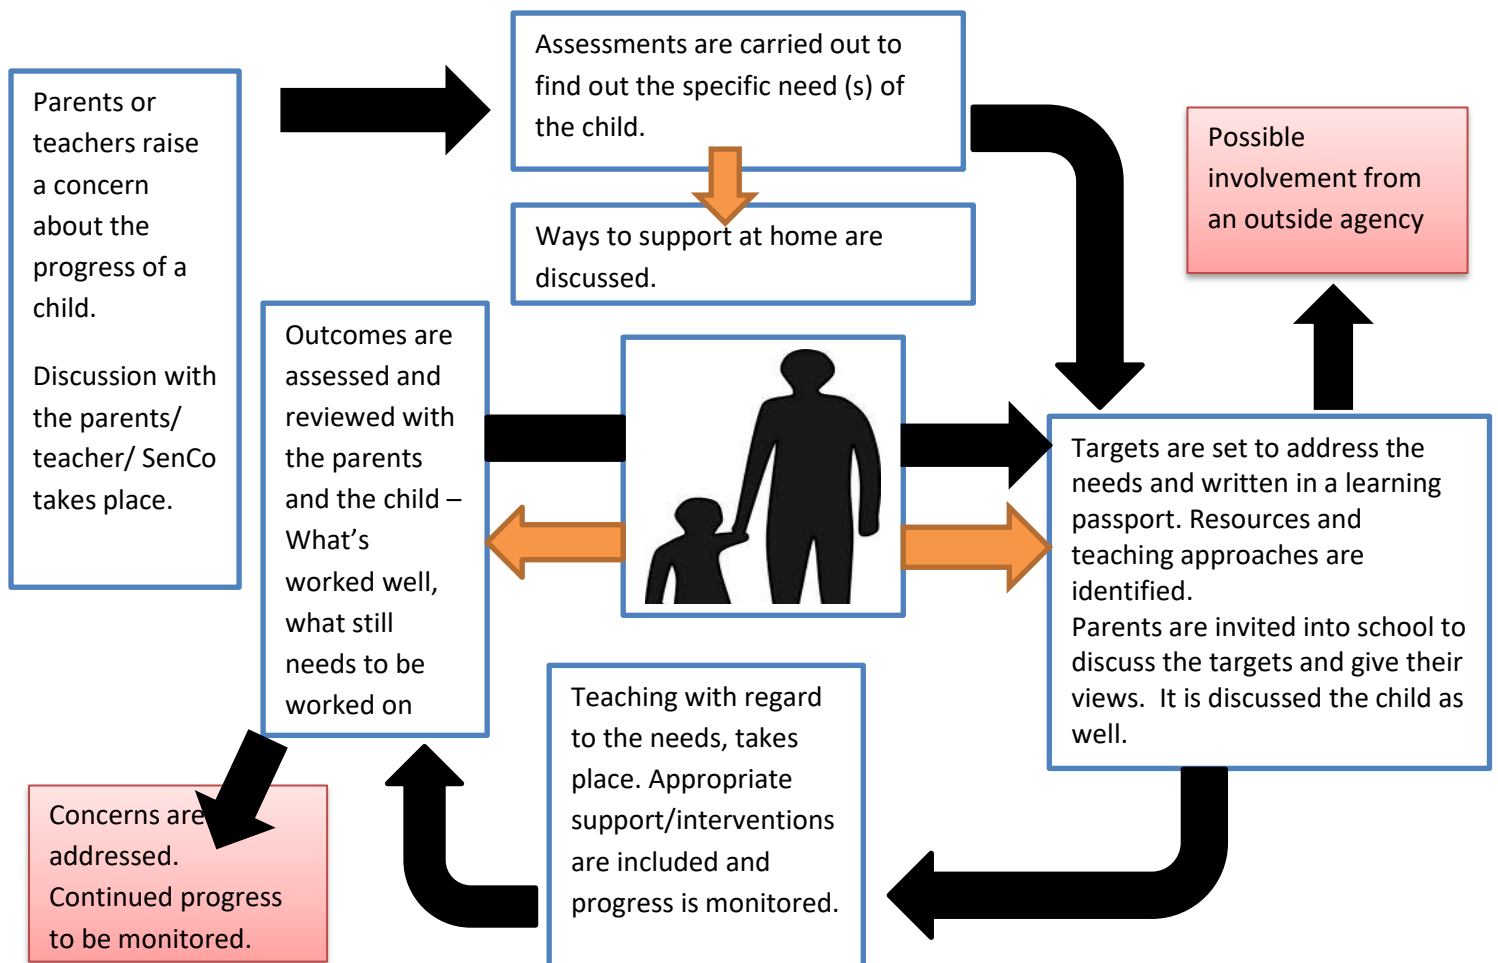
Parents or teachers raise a concern about the progress of a child.

Discussion with the parents/ teacher/ SenCo takes place.

Assessments are carried out to find out the specific need (s) of the child.

Ways to support at home are discussed.

Possible involvement from an outside agency

Outcomes are assessed and reviewed with the parents and the child – What's worked well, what still needs to be worked on

Targets are set to address the needs and written in a learning passport. Resources and teaching approaches are identified.
Parents are invited into school to discuss the targets and give their views. It is discussed the child as well.

Teaching with regard to the needs, takes place. Appropriate support/interventions are included and progress is monitored.

Concerns are addressed. Continued progress to be monitored.